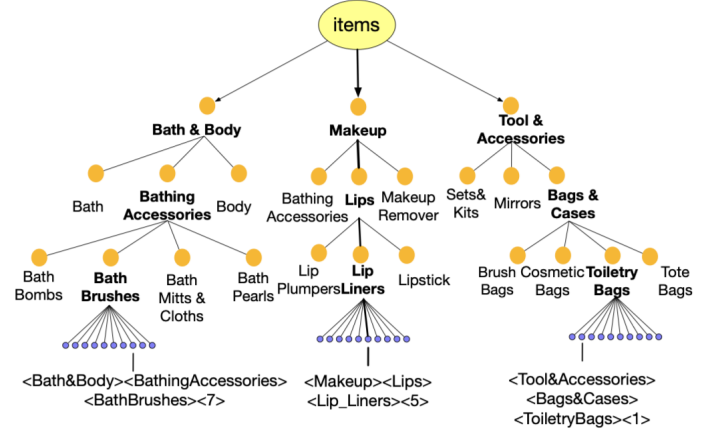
items

Bath & Body

Bath

Bathing Accessories

Body

Bath Bombs

Bath Brushes

Bath Mitts & Cloths

Bath Pearls

<Bath&Body><BathingAccessories><BathBrushes><7>

Makeup

Bathing Accessories

Lips

Makeup Remover

Lip Plumpers

Lip Liners

Lipstick

<Makeup><Lips><Lip_Liners><5>

Tool & Accessories

Sets& Kits

Mirrors

Bags & Cases

Brush Bags

Cosmetic Bags

Toiletry Bags

Tote Bags

<Tool&Accessories><Bags&Cases><ToiletryBags><1>